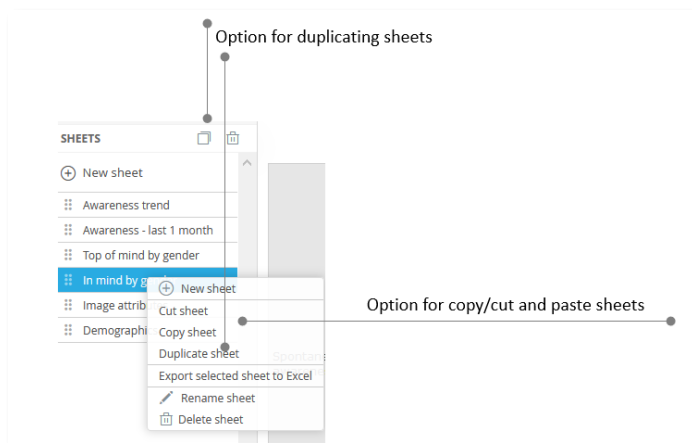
Option for duplicating sheets

SHEETS

New sheet

Awareness trend

Awareness - last 1 month

Top of mind by gender

In mind by ge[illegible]

Image attrib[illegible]

Demographi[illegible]

New sheet

Cut sheet

Copy sheet

Duplicate sheet

Export selected sheet to Excel

Rename sheet

Delete sheet

Spontan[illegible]

Option for copy/cut and paste sheets